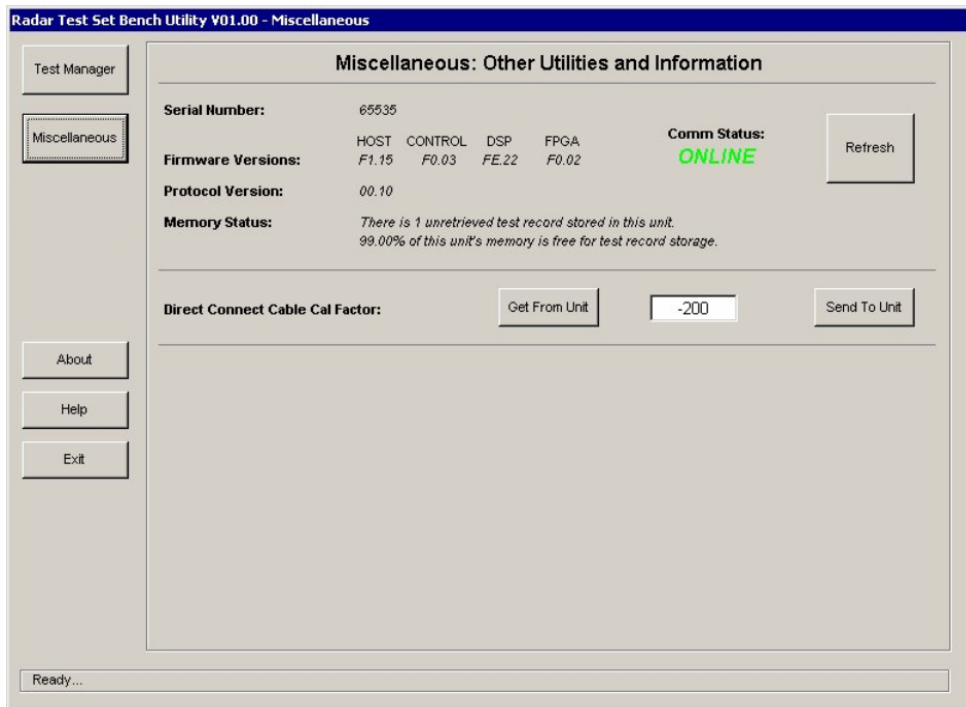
Radar Test Set Bench Utility V01.00 - Miscellaneous

Test Manager

Miscellaneous

Miscellaneous: Other Utilities and Information

Serial Number: 65535

| | HOST | CONTROL | DSP | FPGA |
|---|---|---|---|---|
| Firmware Versions: | F1.15 | F0.03 | FE.22 | F0.02 |

Comm Status:
ONLINE

Refresh

Protocol Version: 00.10

Memory Status: There is 1 unretrieved test record stored in this unit.
99.00% of this unit's memory is free for test record storage.

Direct Connect Cable Cal Factor:

Get From Unit

-200

Send To Unit

About

Help

Exit

Ready...